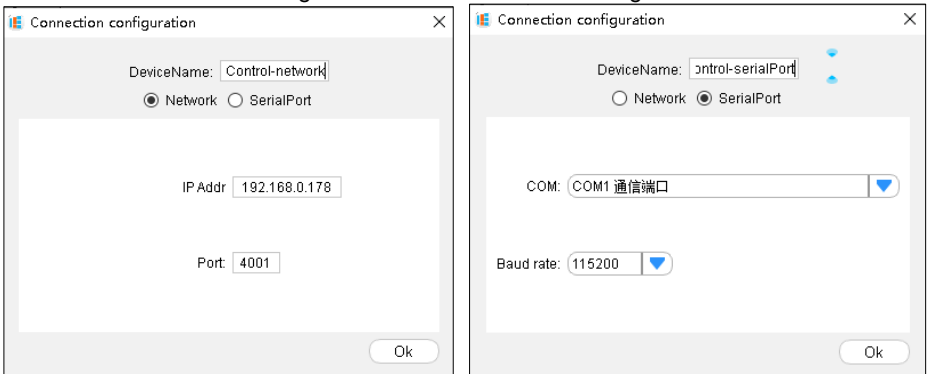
Connection configuration

DeviceName: Control-network

Network SerialPort

IP Addr 192.168.0.178

Port: 4001

Ok

Connection configuration

DeviceName: ontrol-serialPort

Network SerialPort

COM: COM1 通信端口

Baud rate: 115200

Ok